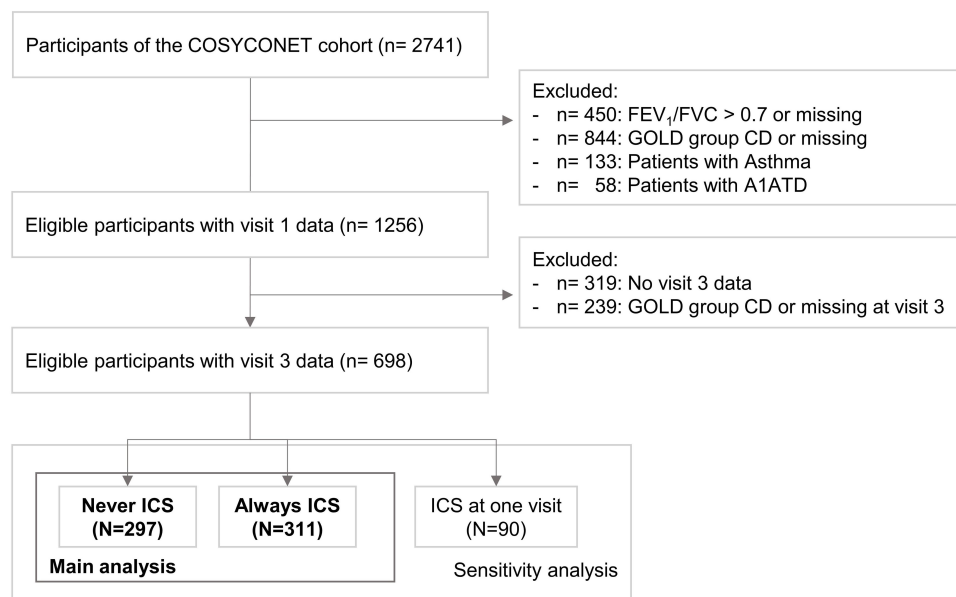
Participants of the COSYCONET cohort (n= 2741)

Excluded:
- n= 450: $FEV_1$/FVC > 0.7 or missing
- n= 844: GOLD group CD or missing
- n= 133: Patients with Asthma
- n= 58: Patients with A1ATD

Eligible participants with visit 1 data (n= 1256)

Excluded:
- n= 319: No visit 3 data
- n= 239: GOLD group CD or missing at visit 3

Eligible participants with visit 3 data (n= 698)

Never ICS (N=297)

Always ICS (N=311)

ICS at one visit (N=90)

Main analysis

Sensitivity analysis